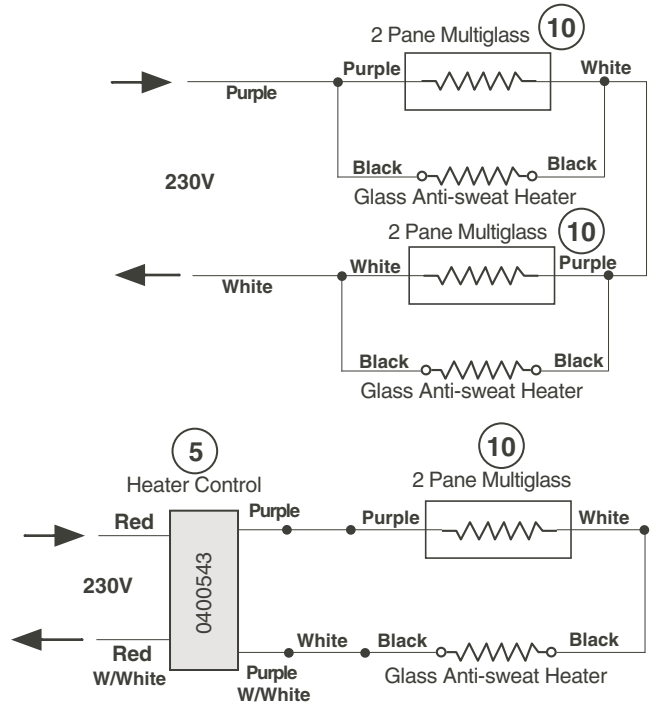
2 Pane Multiglass 10

Purple
Purple
White

Black
Black
Glass Anti-sweat Heater

230V

2 Pane Multiglass 10

White
White
Purple

Black
Black
Glass Anti-sweat Heater

5
Heater Control

10
2 Pane Multiglass

Red
Purple
Purple
White

230V

0400543

Red
W/White
Purple
W/White
White
Black
Black
Glass Anti-sweat Heater